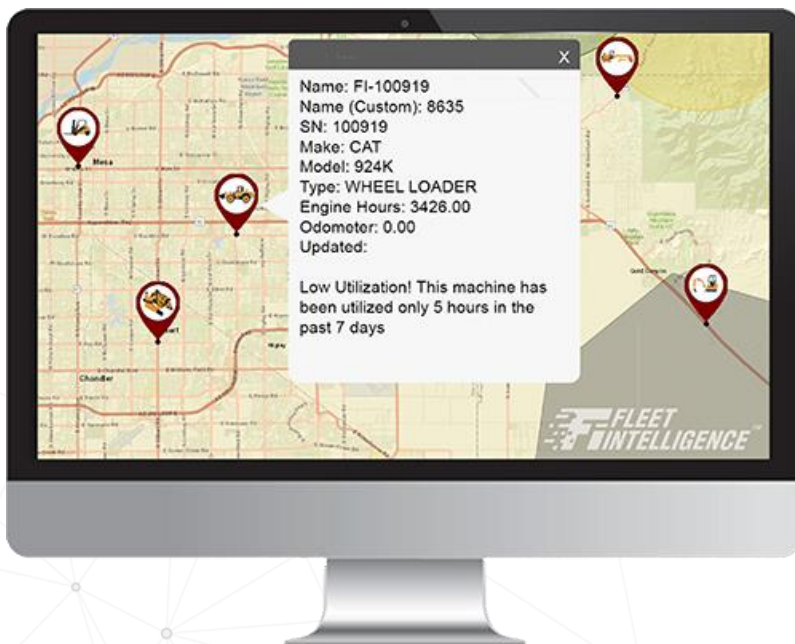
X
Name: FI-100919
Name (Custom): 8635
SN: 100919
Make: CAT
Model: 924K
Type: WHEEL LOADER
Engine Hours: 3426.00
Odometer: 0.00
Updated:

Low Utilization! This machine has been utilized only 5 hours in the past 7 days

Mesa
Chandler
Gold Canyon

FLEET INTELLIGENCE